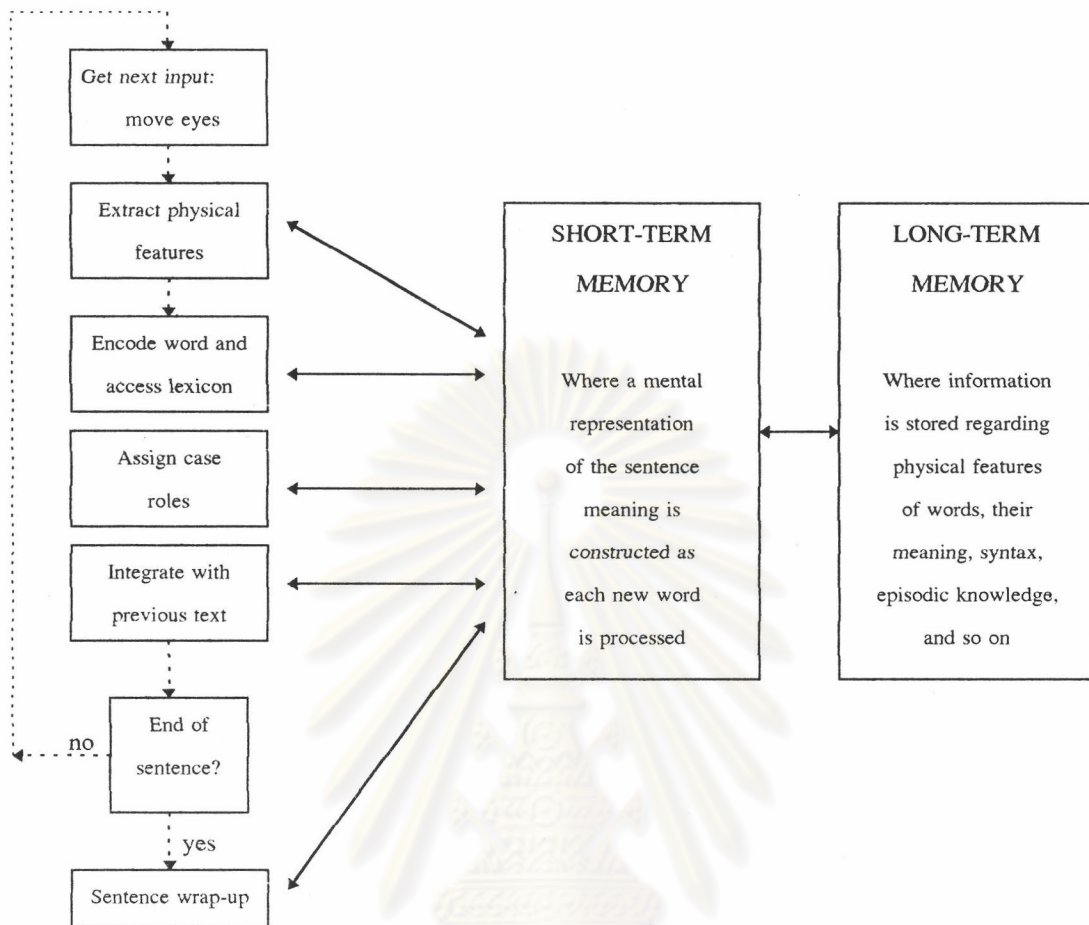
Get next input:
move eyes

Extract physical features

Encode word and access lexicon

Assign case roles

Integrate with previous text

End of sentence?

no

yes

Sentence wrap-up

SHORT-TERM MEMORY

Where a mental representation of the sentence meaning is constructed as each new word is processed

LONG-TERM MEMORY

Where information is stored regarding physical features of words, their meaning, syntax, episodic knowledge, and so on